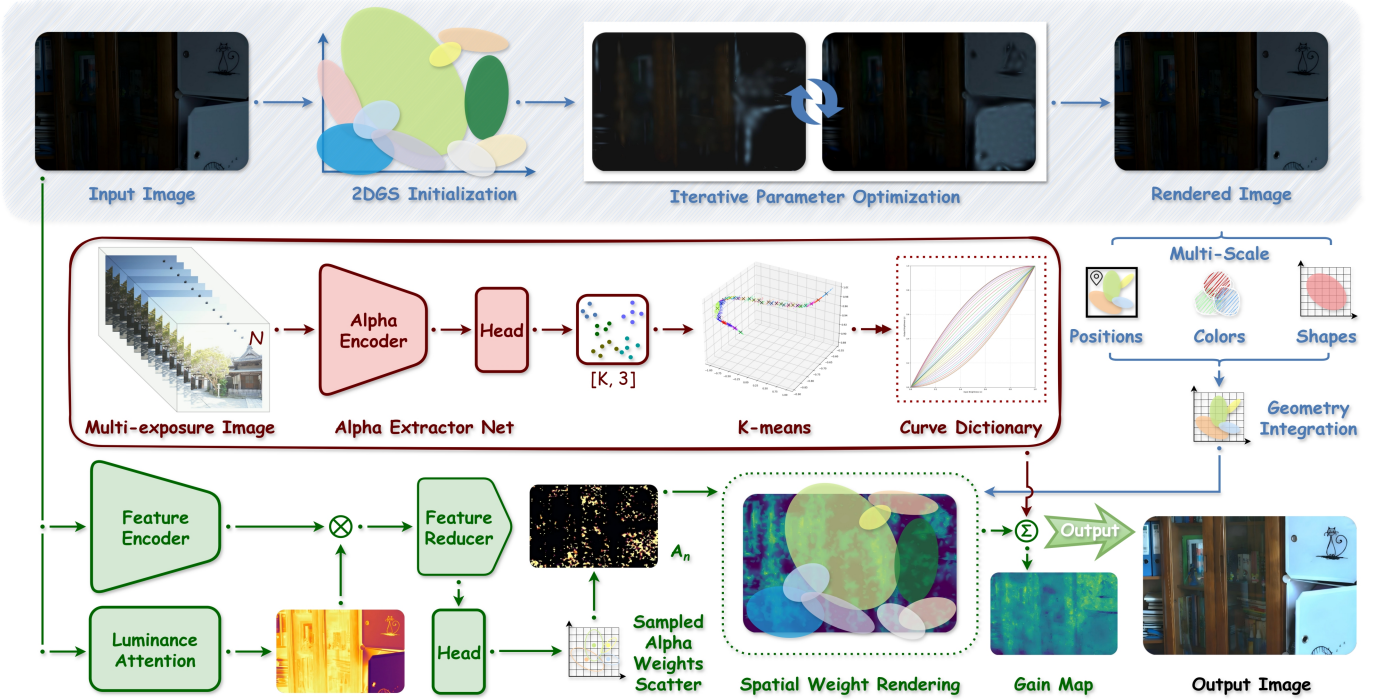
Input Image

2DGS Initialization

Iterative Parameter Optimization

Rendered Image

Multi-Scale

Positions

Colors

Shapes

Geometry Integration

N

Multi-exposure Image

Alpha Encoder

Head

[K, 3]

Alpha Extractor Net

K-means

Curve Dictionary

Feature Encoder

$\otimes$

Feature Reducer

$A_n$

Luminance Attention

Head

Sampled Alpha Weights Scatter

Spatial Weight Rendering

$\Sigma$

Output

Gain Map

Output Image